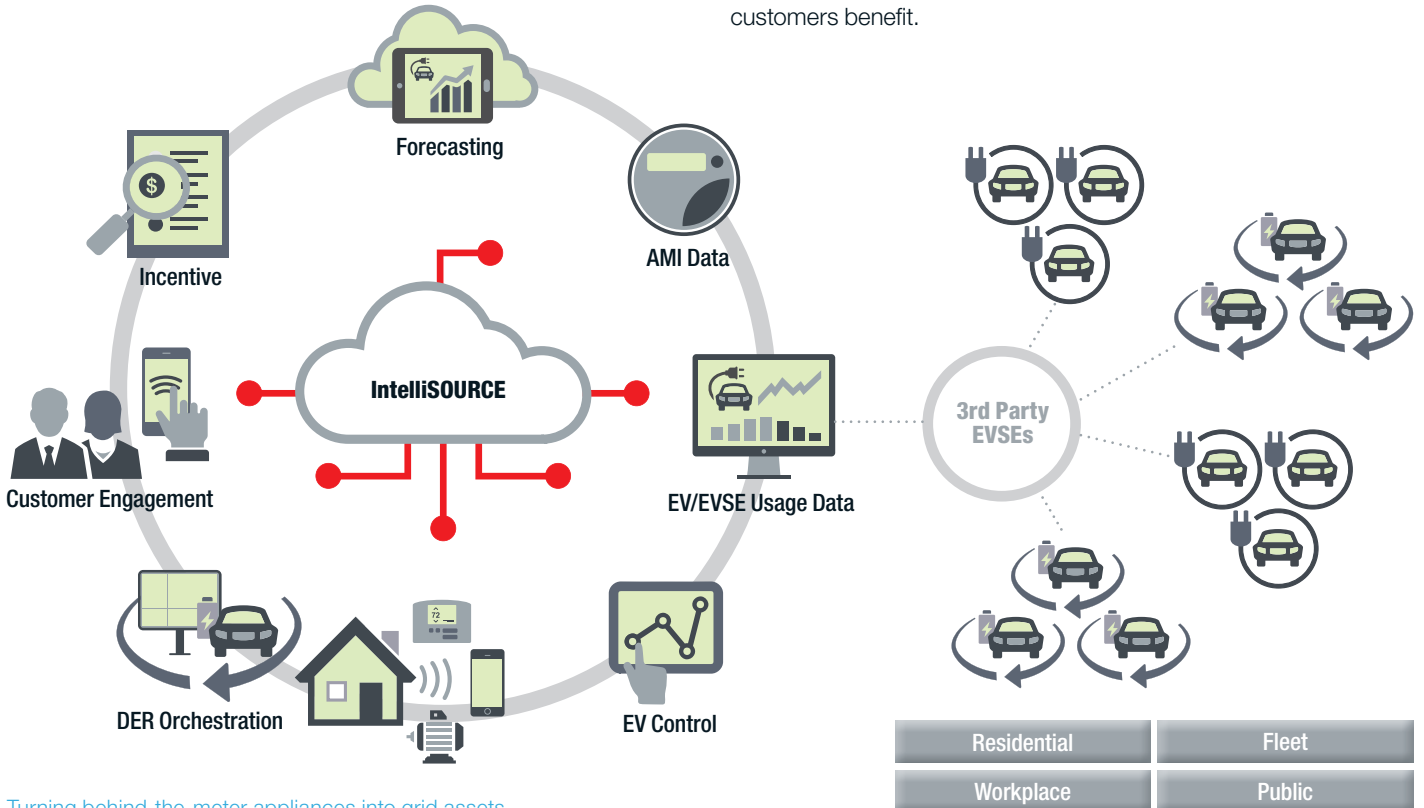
customers benefit.

Forecasting

Incentive

AMI Data

IntelliSOURCE

Customer Engagement

EV/EVSE Usage Data

3rd Party EVSEs

72

DER Orchestration

EV Control

Residential

Fleet

Workplace

Public

Turning behind-the-meter appliances into grid assets